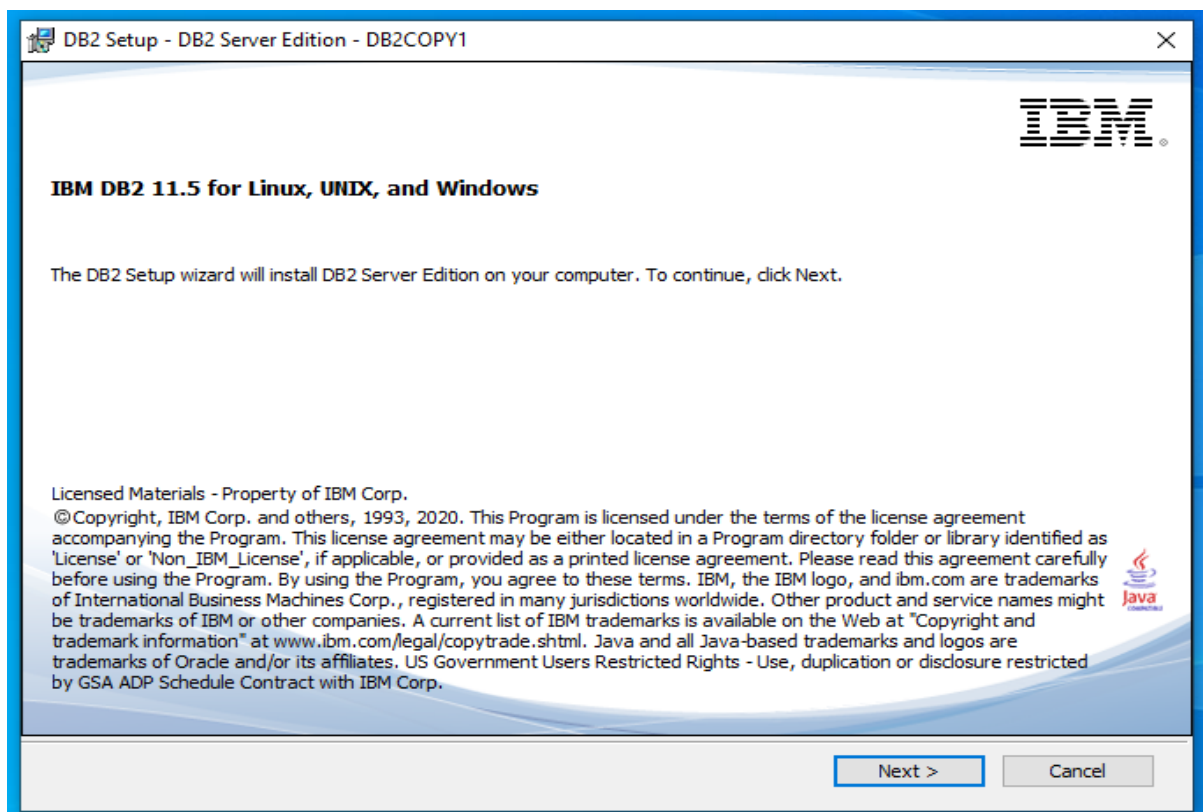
DB2 Setup - DB2 Server Edition - DB2COPY1

IBM

IBM DB2 11.5 for Linux, UNIX, and Windows

The DB2 Setup wizard will install DB2 Server Edition on your computer. To continue, click Next.

Licensed Materials - Property of IBM Corp.
©Copyright, IBM Corp. and others, 1993, 2020. This Program is licensed under the terms of the license agreement accompanying the Program. This license agreement may be either located in a Program directory folder or library identified as 'License' or 'Non_IBM_License', if applicable, or provided as a printed license agreement. Please read this agreement carefully before using the Program. By using the Program, you agree to these terms. IBM, the IBM logo, and ibm.com are trademarks of International Business Machines Corp., registered in many jurisdictions worldwide. Other product and service names might be trademarks of IBM or other companies. A current list of IBM trademarks is available on the Web at "Copyright and trademark information" at www.ibm.com/legal/copytrade.shtml. Java and all Java-based trademarks and logos are trademarks of Oracle and/or its affiliates. US Government Users Restricted Rights - Use, duplication or disclosure restricted by GSA ADP Schedule Contract with IBM Corp.

Java

Next >
Cancel